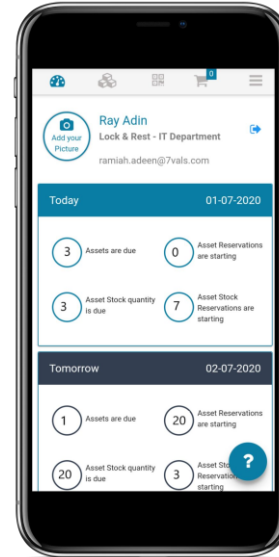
0

Add your Picture

Ray Adin

Lock & Rest - IT Department

ramiah.adeen@7vals.com

Today 01-07-2020

3 Assets are due

0 Asset Reservations are starting

3 Asset Stock quantity is due

7 Asset Stock Reservations are starting

Tomorrow 02-07-2020

1 Assets are due

20 Asset Reservations are starting

20 Asset Stock quantity is due

3 Asset Sto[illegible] Reservations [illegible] starting

?